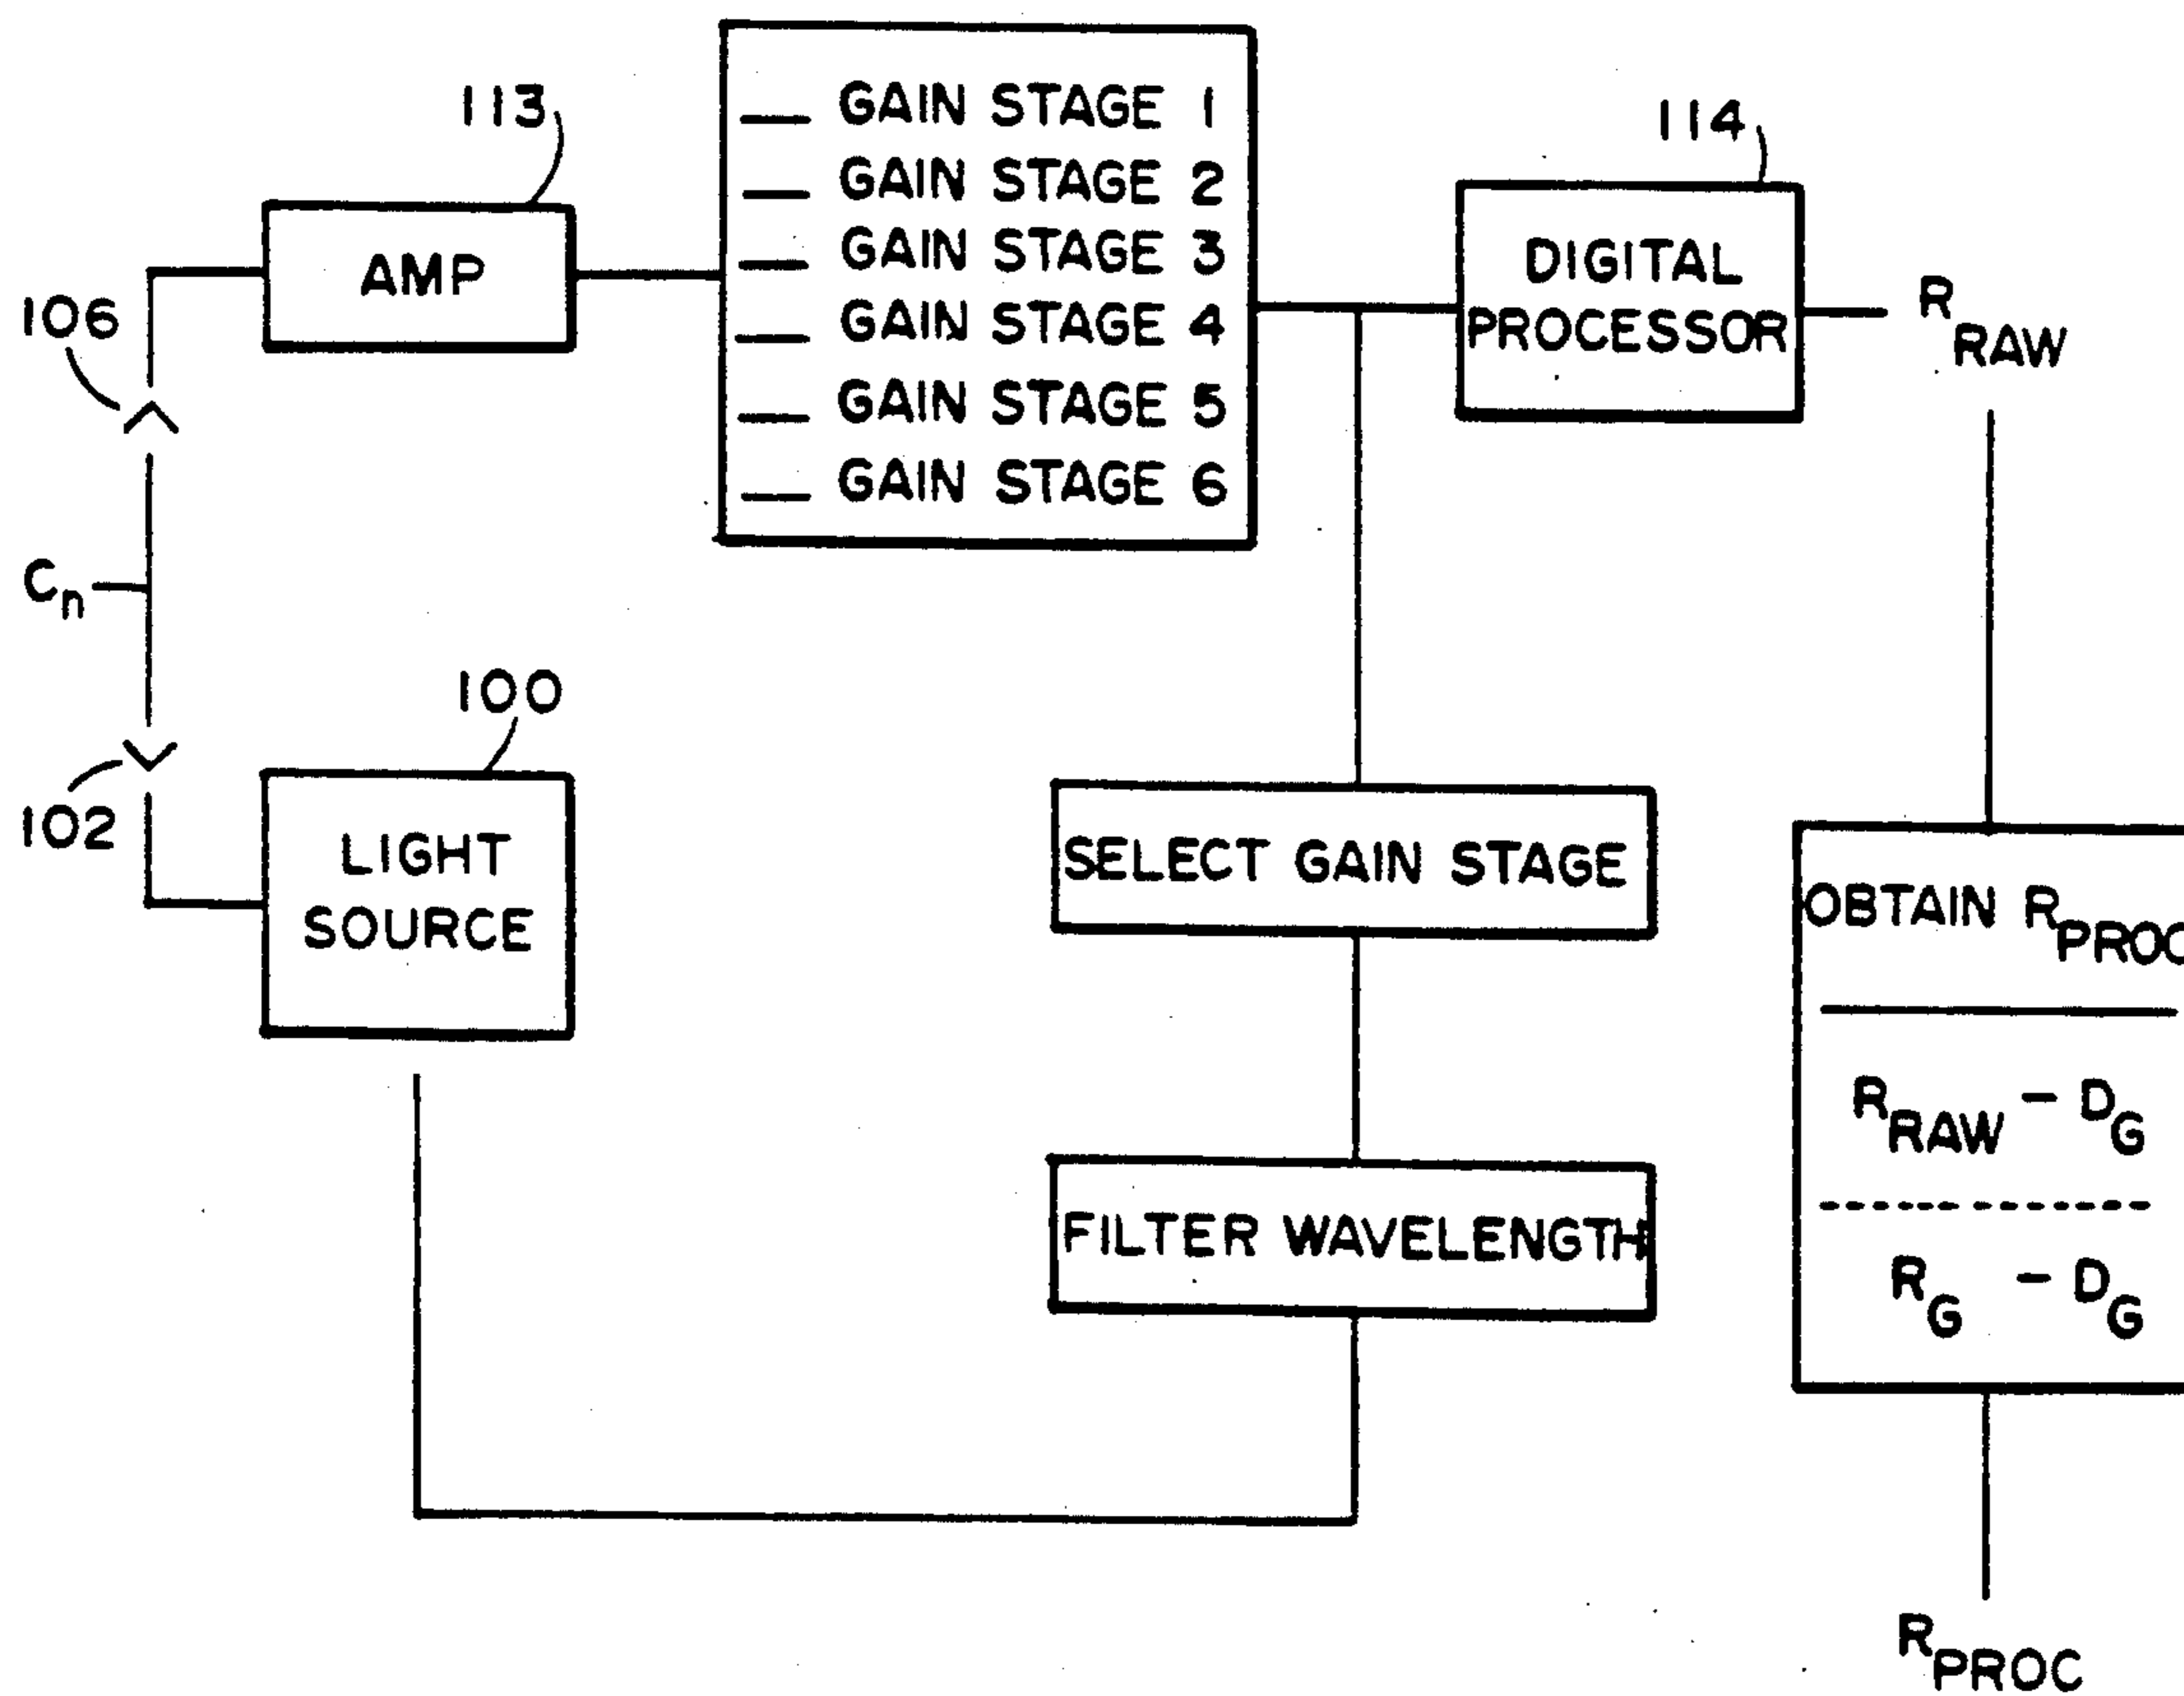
113

GAIN STAGE 1
GAIN STAGE 2
GAIN STAGE 3
GAIN STAGE 4
GAIN STAGE 5
GAIN STAGE 6

114

AMP

DIGITAL PROCESSOR

$R_{RAW}$

106

$C_n$

100

102

LIGHT SOURCE

SELECT GAIN STAGE

FILTER WAVELENGTH

OBTAIN $R_{PROC}$ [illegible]

$R_{RAW} - D_G$

$R_G - D_G$

$R_{PROC}$